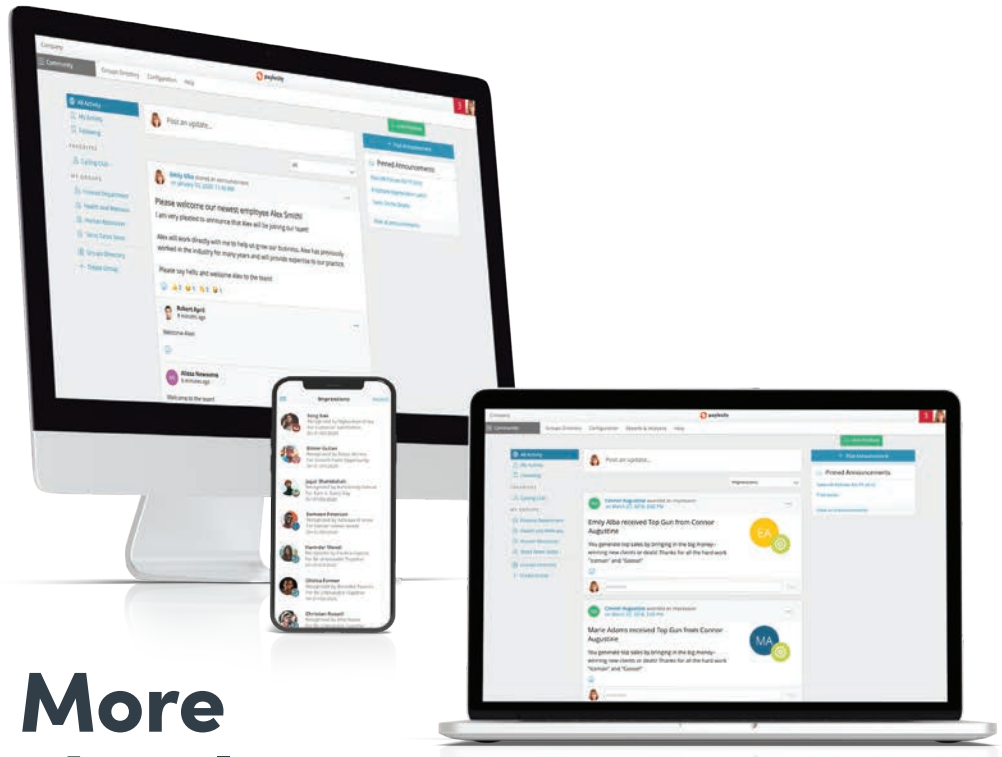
Company

Community Groups Directory Configuration Help

paylocity

All Activity

My Activity

Following

Cycling Club

Post an update...

Emily Alba shared an announcement

Please welcome our newest employee Alex Smith!

I am very pleased to announce that Alex will be joining our team!

Alex will work directly with me to help us grow our business. Alex has previously worked in the industry for many years and will provide expertise to our practice.

Please say hello and welcome Alex to the team!

Robert April

Welcome Alex!

Alissa Newsome

Welcome to the team!

Pinned Announcements

Impressions

Company

Community Groups Directory Configuration Reports & Analytics Help

paylocity

All Activity

My Activity

Following

Cycling Club

Post an update...

Impressions

Pinned Announcements

Emily Alba received Top Gun from Connor Augustine

You generate top sales by bringing in the big money-winning new clients or deals! Thanks for all the hard work "Iceman" and "Goose!"

EA

Marie Adams received Top Gun from Connor Augustine

You generate top sales by bringing in the big money-winning new clients or deals! Thanks for all the hard work "Iceman" and "Goose!"

MA

More